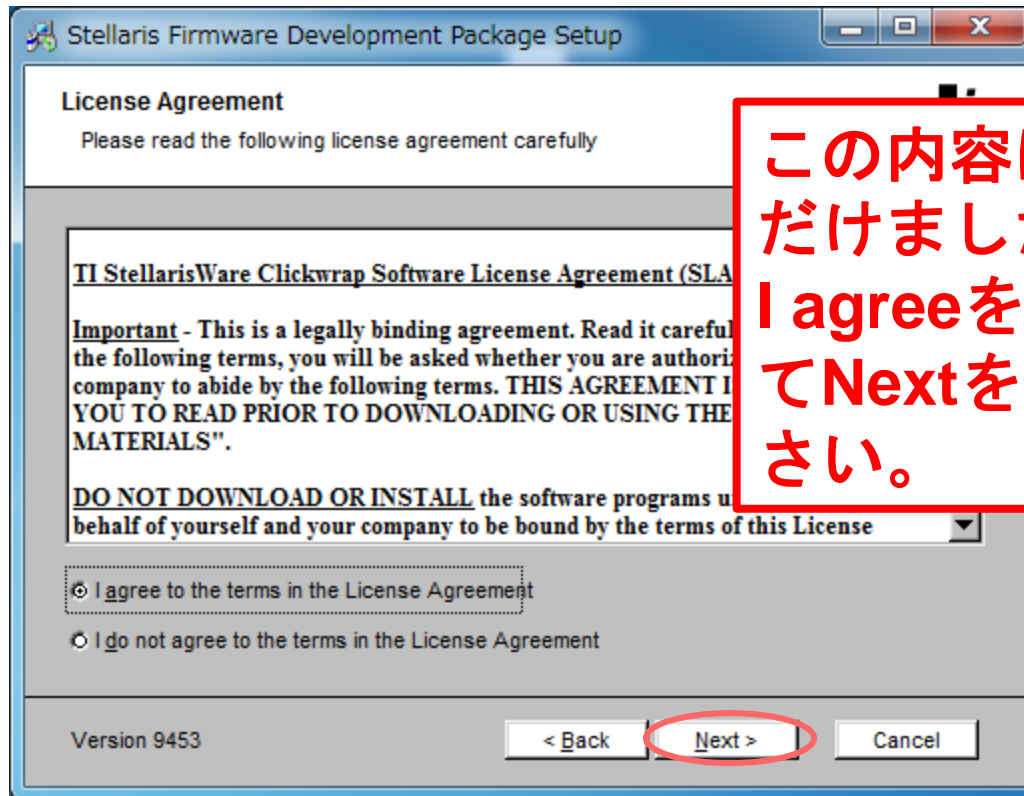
Stellaris Firmware Development Package Setup

License Agreement

Please read the following license agreement carefully

この内容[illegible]
だけまし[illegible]
I agreeを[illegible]
てNextを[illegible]
さい。

TI StellarisWare Clickwrap Software License Agreement (SLA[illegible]

Important - This is a legally binding agreement. Read it careful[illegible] the following terms, you will be asked whether you are authoriz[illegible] company to abide by the following terms. THIS AGREEMENT I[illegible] YOU TO READ PRIOR TO DOWNLOADING OR USING THE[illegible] MATERIALS".

DO NOT DOWNLOAD OR INSTALL the software programs u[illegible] behalf of yourself and your company to be bound by the terms of this License

I agree to the terms in the License Agreement

I do not agree to the terms in the License Agreement

Version 9453

< Back

Next >

Cancel